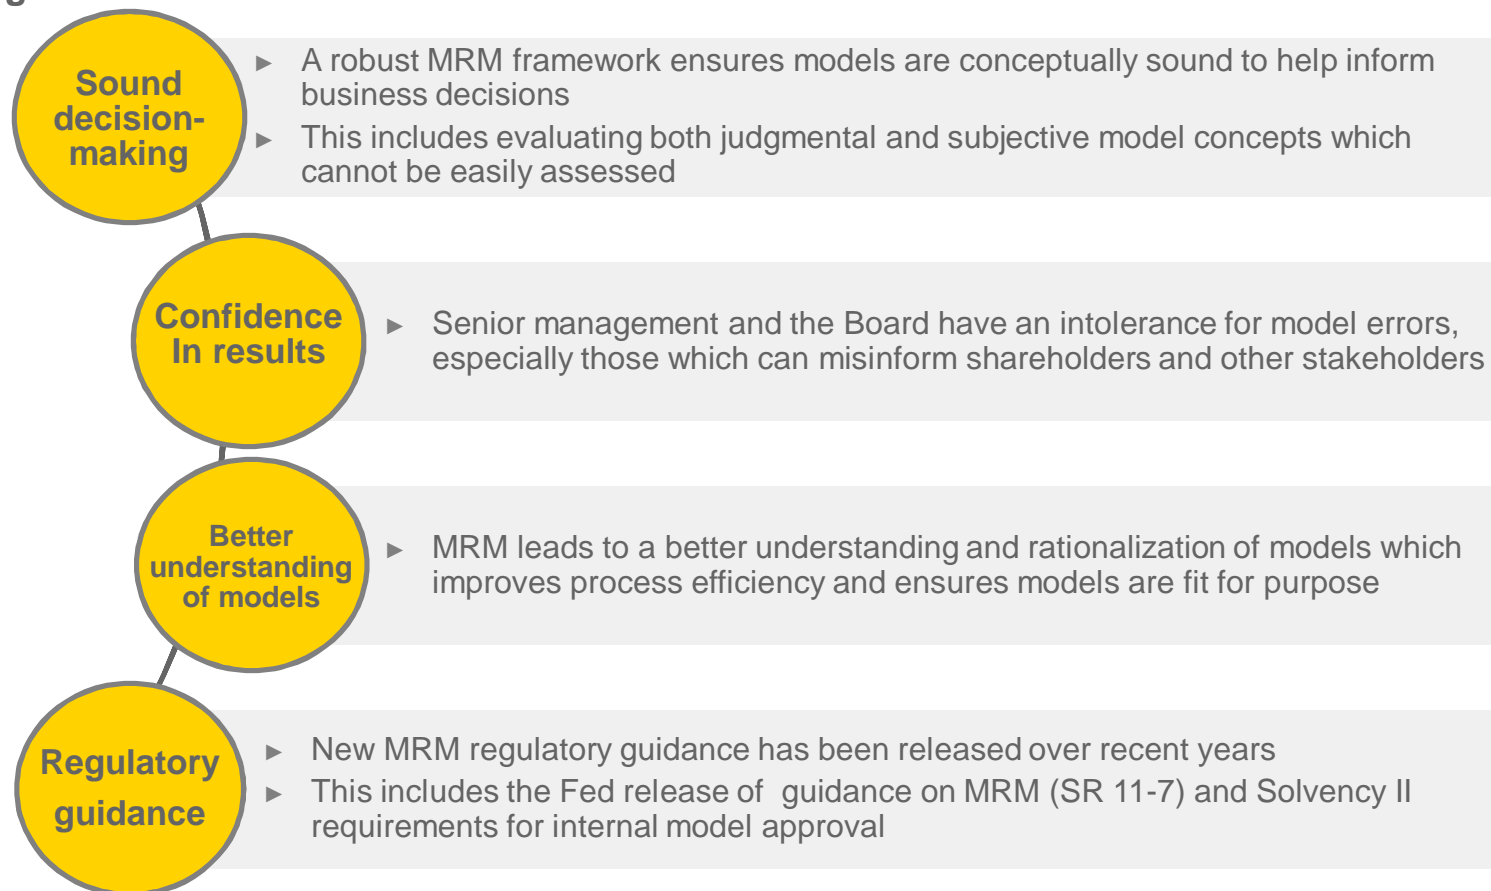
Sound decision-making

A robust MRM framework ensures models are conceptually sound to help inform business decisions

This includes evaluating both judgmental and subjective model concepts which cannot be easily assessed

Confidence In results

Senior management and the Board have an intolerance for model errors, especially those which can misinform shareholders and other stakeholders

Better understanding of models

MRM leads to a better understanding and rationalization of models which improves process efficiency and ensures models are fit for purpose

Regulatory guidance

New MRM regulatory guidance has been released over recent years

This includes the Fed release of guidance on MRM (SR 11-7) and Solvency II requirements for internal model approval